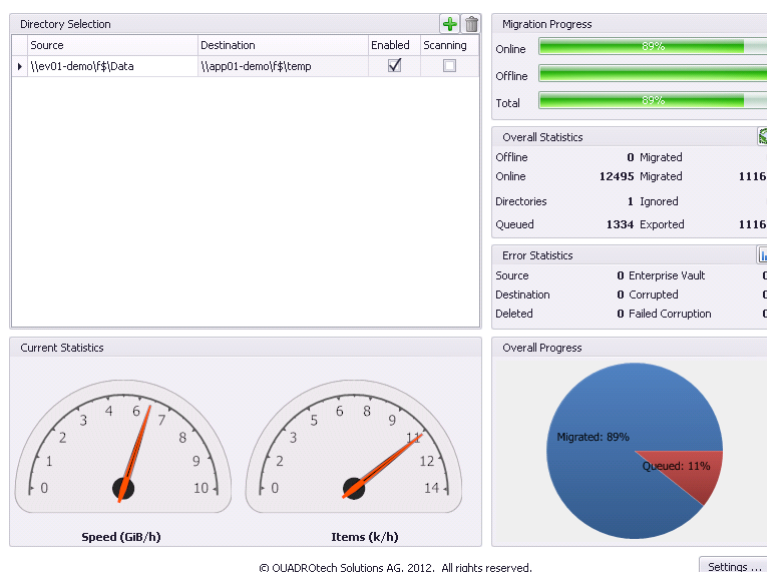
Directory Selection

| | Source | Destination | Enabled | Scanning |
|---|---|---|---|---|
| ▸ | \\ev01-demo\f$\Data | \\app01-demo\f$\temp | ☑ | ☐ |

Migration Progress

Online 89%

Offline

Total 89%

Overall Statistics

| | | | |
|---|---|---|---|
| Offline | 0 | Migrated | |
| Online | 12495 | Migrated | 1116 |
| Directories | 1 | Ignored | |
| Queued | 1334 | Exported | 1116 |

Error Statistics

| | | | |
|---|---|---|---|
| Source | 0 | Enterprise Vault | 0 |
| Destination | 0 | Corrupted | 0 |
| Deleted | 0 | Failed Corruption | 0 |

Current Statistics

0 1 2 3 4 5 6 7 8 9 10

Speed (GiB/h)

0 1 2 3 4 5 6 7 8 9 10 11 12 13 14

Items (k/h)

Overall Progress

Migrated: 89%

Queued: 11%

© QUADROtech Solutions AG, 2012. All rights reserved.

Settings ...